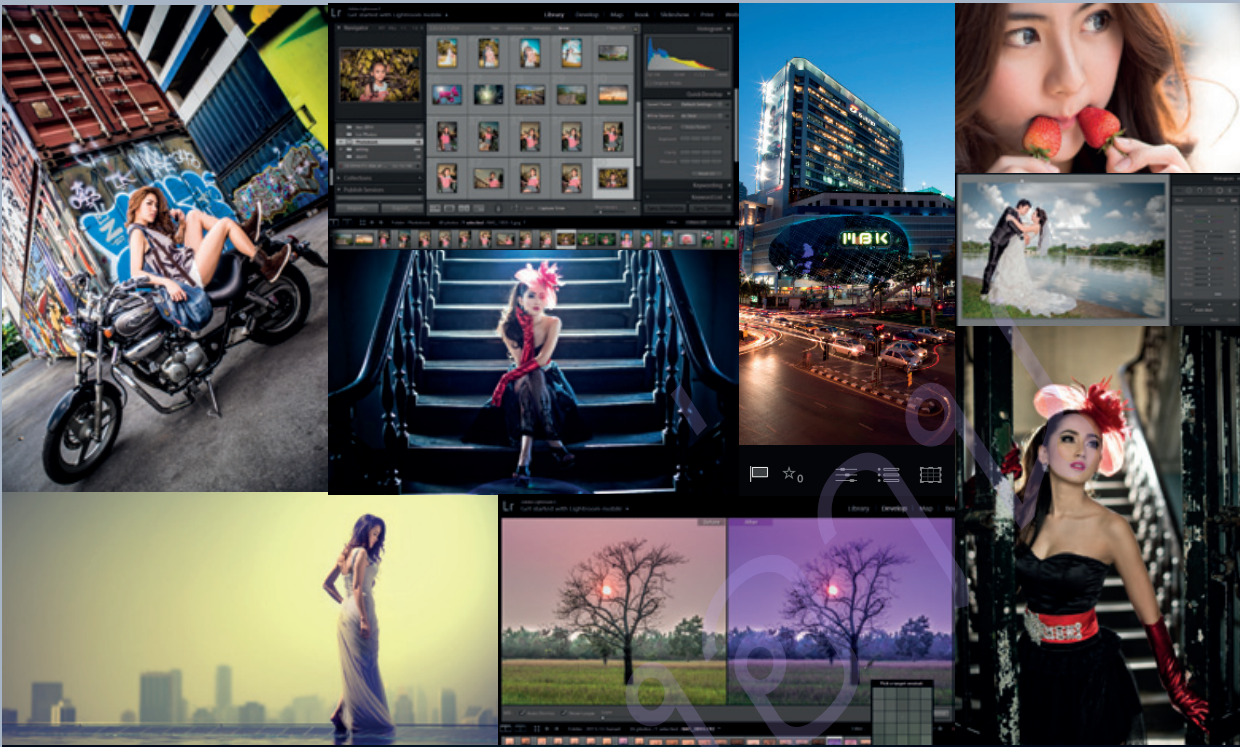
Lr Get started with Lightroom mobile

Library | Develop | Map | Book | Slideshow | Print | Web

Navigator

Histogram

Quick Develop

Collections

Publish Services

MBK

$☆_0$

Lr Get started with Lightroom mobile

Library | Develop | Map | Boo